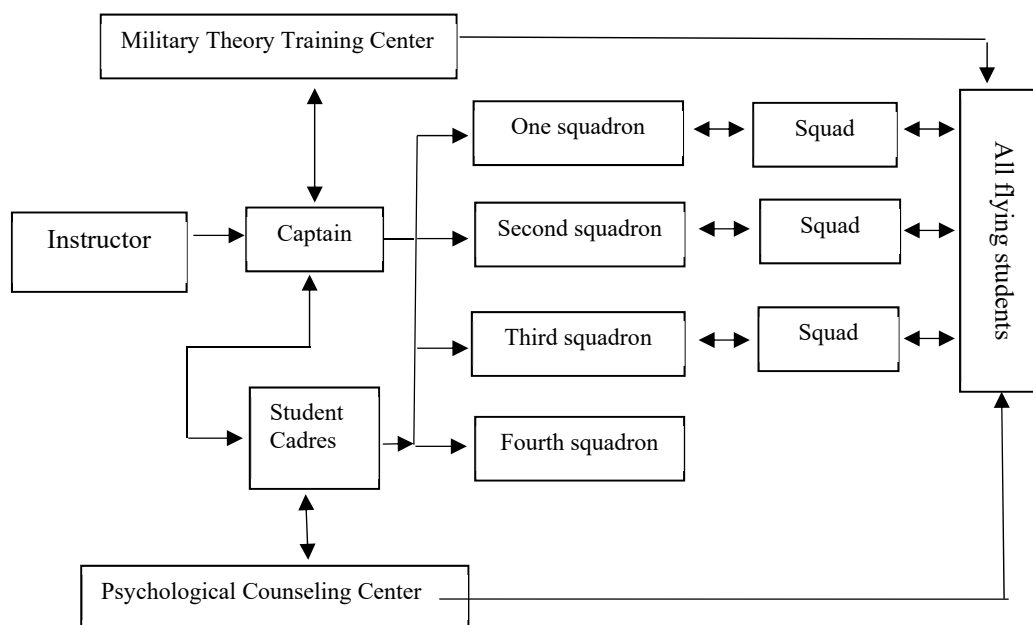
Military Theory Training Center

Instructor

Captain

One squadron

Squad

Second squadron

Squad

Third squadron

Squad

Student Cadres

Fourth squadron

All flying students

Psychological Counseling Center